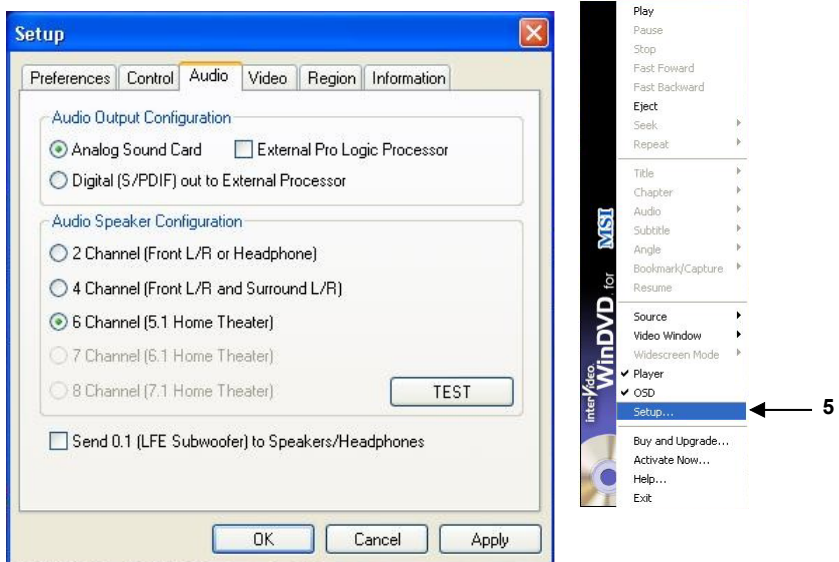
Setup

Preferences | Control | Audio | Video | Region | Information

Audio Output Configuration

Analog Sound Card

External Pro Logic Processor

Digital (S/PDIF) out to External Processor

Audio Speaker Configuration

2 Channel (Front L/R or Headphone)

4 Channel (Front L/R and Surround L/R)

6 Channel (5.1 Home Theater)

7 Channel (6.1 Home Theater)

8 Channel (7.1 Home Theater)

TEST

Send 0.1 (LFE Subwoofer) to Speakers/Headphones

OK | Cancel | Apply

Play
Pause
Stop
Fast Foward
Fast Backward
Eject
Seek
Repeat
Title
Chapter
Audio
Subtitle
Angle
Bookmark/Capture
Resume
Source
Video Window
Widescreen Mode
Player
OSD
Setup...
Buy and Upgrade...
Activate Now...
Help...
Exit

InterVideo WinDVD for MSI

5